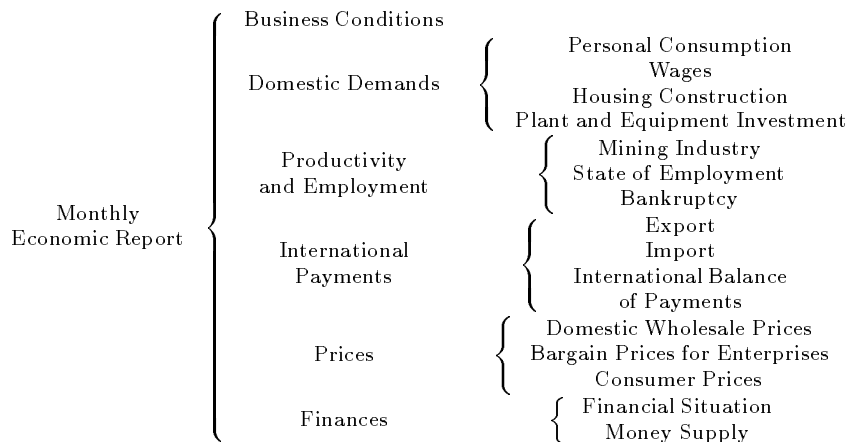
Monthly Economic Report

Business Conditions

Domestic Demands

Personal Consumption
Wages
Housing Construction
Plant and Equipment Investment

Productivity and Employment

Mining Industry
State of Employment
Bankruptcy

International Payments

Export
Import
International Balance of Payments

Prices

Domestic Wholesale Prices
Bargain Prices for Enterprises
Consumer Prices

Finances

Financial Situation
Money Supply